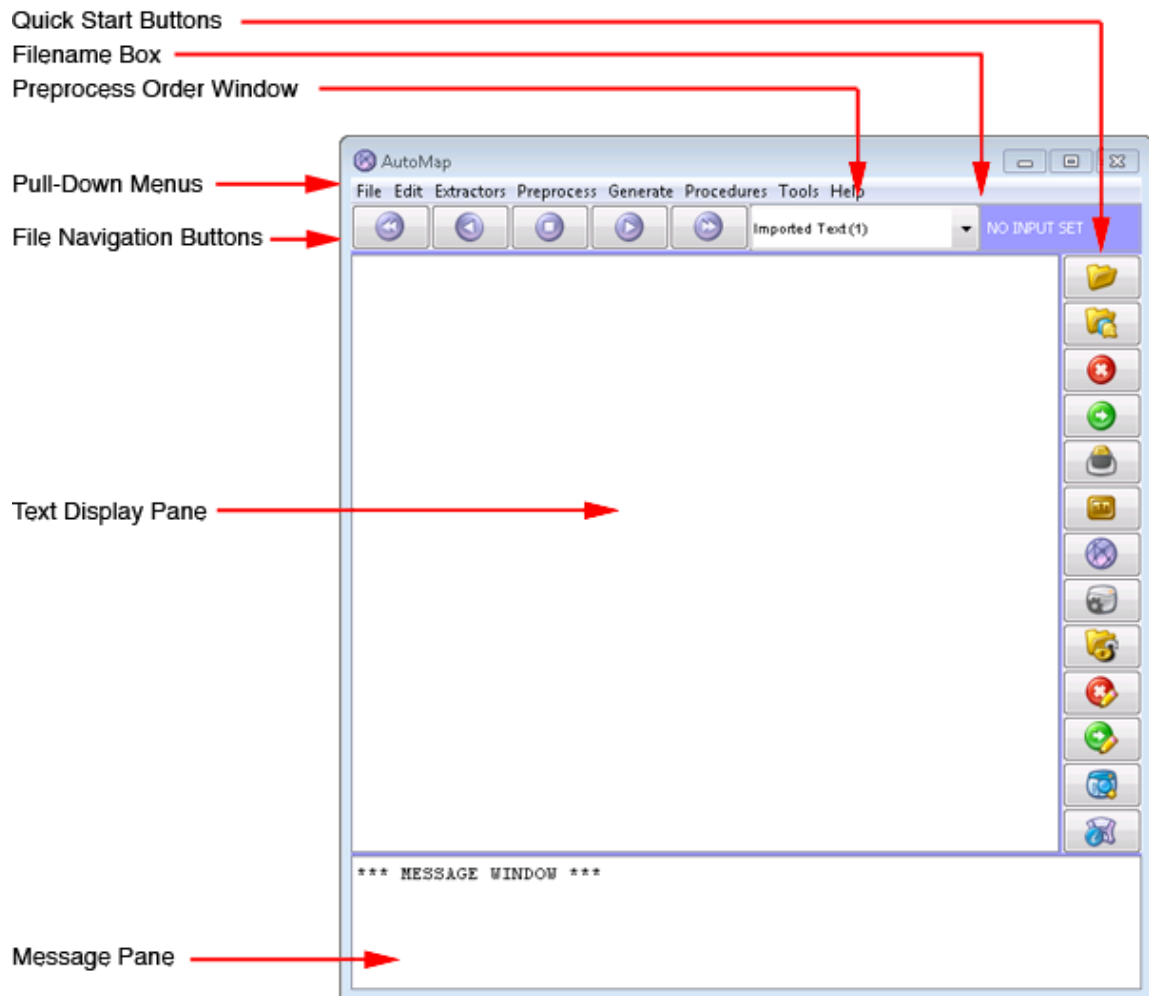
Quick Start Buttons
Filename Box
Preprocess Order Window

AutoMap

Pull-Down Menus

File Edit Extractors Preprocess Generate Procedures Tools Help

File Navigation Buttons

Imported Text(1)

NO INPUT SET

Text Display Pane

*** MESSAGE WINDOW ***

Message Pane